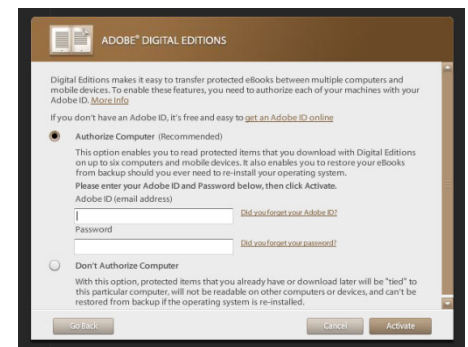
ADOBE® DIGITAL EDITIONS

Digital Editions makes it easy to transfer protected eBooks between multiple computers and mobile devices. To enable these features, you need to authorize each of your machines with your Adobe ID. More Info

If you don't have an Adobe ID, it's free and easy to get an Adobe ID online

Authorize Computer (Recommended)

This option enables you to read protected items that you download with Digital Editions on up to six computers and mobile devices. It also enables you to restore your eBooks from backup should you ever need to re-install your operating system.

Please enter your Adobe ID and Password below, then click Activate.

Adobe ID (email address)

Did you forget your Adobe ID?

Password

Did you forget your password?

Don't Authorize Computer

With this option, protected items that you already have or download later will be "tied" to this particular computer, will not be readable on other computers or devices, and can't be restored from backup if the operating system is re-installed.

Go Back

Cancel

Activate